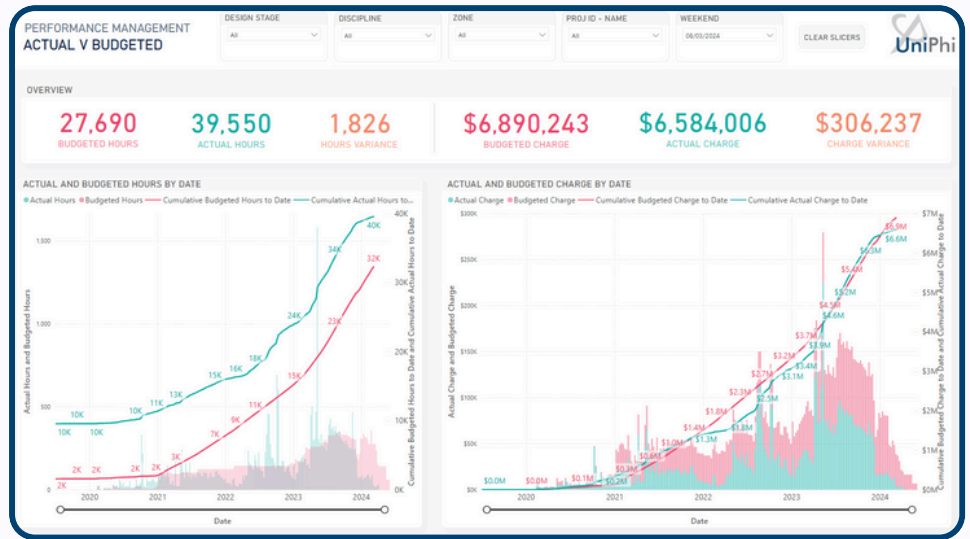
PERFORMANCE MANAGEMENT
ACTUAL V BUDGETED

DESIGN STAGE
All

DISCIPLINE
All

ZONE
All

PROJ ID - NAME
All

WEEKEND
08/03/2024

CLEAR SLICERS

UniPhi

OVERVIEW

27,690
BUDGETED HOURS

39,550
ACTUAL HOURS

1,826
HOURS VARIANCE

$6,890,243
BUDGETED CHARGE

$6,584,006
ACTUAL CHARGE

$306,237
CHARGE VARIANCE

ACTUAL AND BUDGETED HOURS BY DATE

Actual Hours Budgeted Hours Cumulative Budgeted Hours to Date Cumulative Actual Hours to...

Actual Hours and Budgeted Hours

1,500
1,000
500
0

40K
30K
20K
10K
0K

Cumulative Budgeted Hours to Date and Cumulative Actual Hours to Date

10K 10K 10K 10K 10K 11K 13K 15K 16K 18K 24K 34K 40K
2K 2K 2K 2K 2K 3K 7K 9K 11K 15K 23K 32K

2020 2021 2022 2023 2024

Date

ACTUAL AND BUDGETED CHARGE BY DATE

Actual Charge Budgeted Charge Cumulative Budgeted Charge to Date Cumulative Actual Charge to Date

Actual Charge and Budgeted Charge

$300K
$250K
$200K
$150K
$100K
$50K
$0K

$7M
$6M
$5M
$4M
$3M
$2M
$1M
$0M

Cumulative Budgeted Charge to Date and Cumulative Actual Charge to Date

$0.0M $0.0M $0.1M $0.2M $0.3M $0.6M $1.0M $1.4M $1.8M $2.3M $2.7M $3.2M $3.7M $4.5M $5.4M $6.3M $6.9M
$0.0M $0.1M $0.2M $0.4M $1.3M $1.8M $2.5M $3.1M $3.4M $3.9M $4.6M $5.2M $6.3M $6.6M

2020 2021 2022 2023 2024

Date